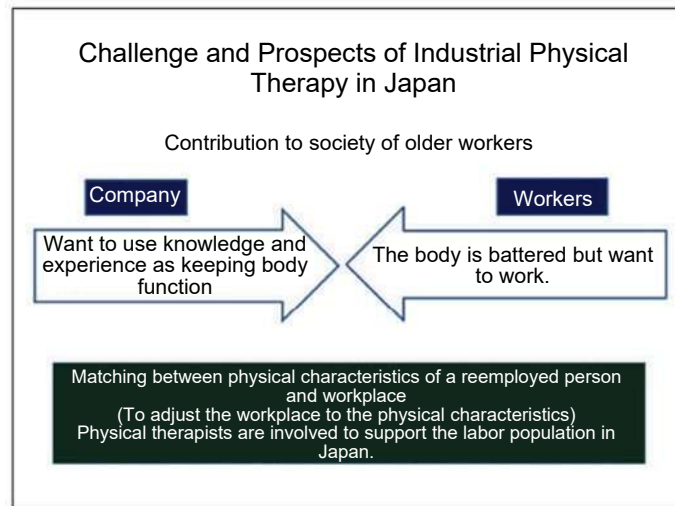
Challenge and Prospects of Industrial Physical Therapy in Japan

Contribution to society of older workers

Company

Want to use knowledge and experience as keeping body function

Workers

The body is battered but want to work.

Matching between physical characteristics of a reemployed person and workplace
(To adjust the workplace to the physical characteristics)
Physical therapists are involved to support the labor population in Japan.